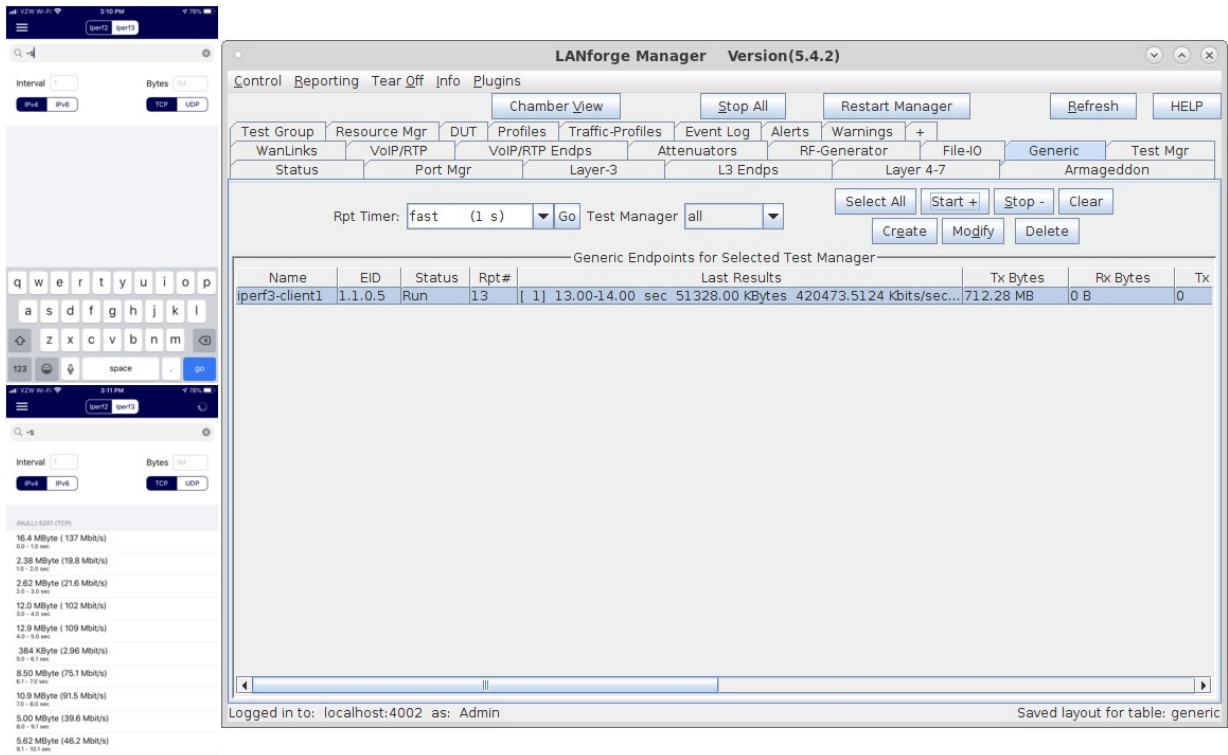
VZW Wi-Fi 3:10 PM 78%

Iperf2 Iperf3

-s

Interval 1 Bytes 1M

IPv4 IPv6 TCP UDP

q w e r t y u i o p
a s d f g h j k l
z x c v b n m
123 space . go

VZW Wi-Fi 3:11 PM 78%

Iperf2 Iperf3

-s

Interval 1 Bytes 1M

IPv4 IPv6 TCP UDP

(NULL):5201 (TCP)

16.4 MByte ( 137 Mbit/s)
0.0 - 1.0 sec

2.38 MByte (19.8 Mbit/s)
1.0 - 2.0 sec

2.62 MByte (21.6 Mbit/s)
2.0 - 3.0 sec

12.0 MByte ( 102 Mbit/s)
3.0 - 4.0 sec

12.9 MByte ( 109 Mbit/s)
4.0 - 5.0 sec

384 KByte (2.96 Mbit/s)
5.0 - 6.1 sec

8.50 MByte (75.1 Mbit/s)
6.1 - 7.0 sec

10.9 MByte (91.5 Mbit/s)
7.0 - 8.0 sec

5.00 MByte (39.6 Mbit/s)
8.0 - 9.1 sec

5.62 MByte (46.2 Mbit/s)
9.1 - 10.1 sec

LANforge Manager Version(5.4.2)

Control Reporting Tear Off Info Plugins

Chamber View | Stop All | Restart Manager | Refresh | HELP

Test Group | Resource Mgr | DUT | Profiles | Traffic-Profiles | Event Log | Alerts | Warnings | +
WanLinks | VoIP/RTP | VoIP/RTP Endps | Attenuators | RF-Generator | File-IO | Generic | Test Mgr
Status | Port Mgr | Layer-3 | L3 Endps | Layer 4-7 | Armageddon

Rpt Timer: fast (1 s) Go Test Manager all

Select All | Start + | Stop - | Clear
Create | Modify | Delete

Generic Endpoints for Selected Test Manager

| Name | EID | Status | Rpt# | Last Results | Tx Bytes | Rx Bytes | Tx |
|---|---|---|---|---|---|---|---|
| iperf3-client1 | 1.1.0.5 | Run | 13 | [ 1] 13.00-14.00 sec 51328.00 KBytes 420473.5124 Kbits/sec... | 712.28 MB | 0 B | 0 |

Logged in to: localhost:4002 as: Admin

Saved layout for table: generic